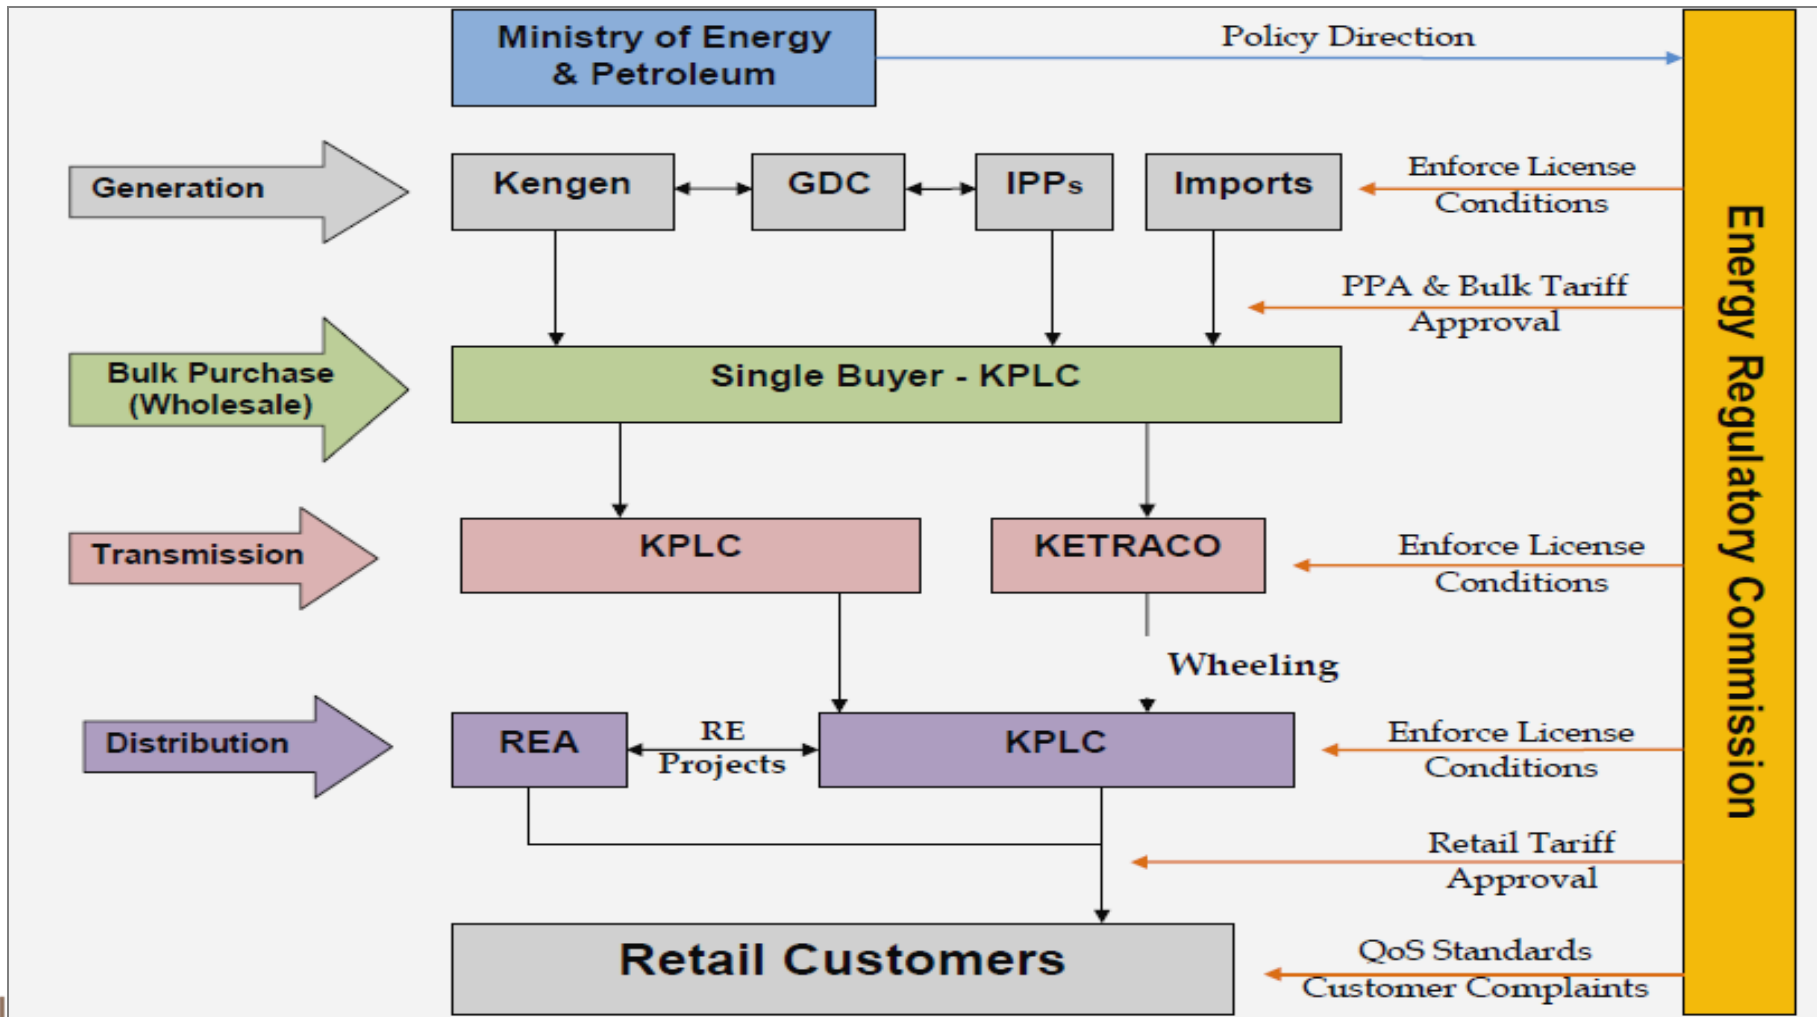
Ministry of Energy & Petroleum

Policy Direction

Generation

Kengen

GDC

IPPs

Imports

Enforce License Conditions

PPA & Bulk Tariff Approval

Bulk Purchase (Wholesale)

Single Buyer - KPLC

Transmission

KPLC

KETRACO

Enforce License Conditions

Wheeling

Distribution

REA

RE Projects

KPLC

Enforce License Conditions

Retail Tariff Approval

Retail Customers

QoS Standards Customer Complaints

Energy Regulatory Commission